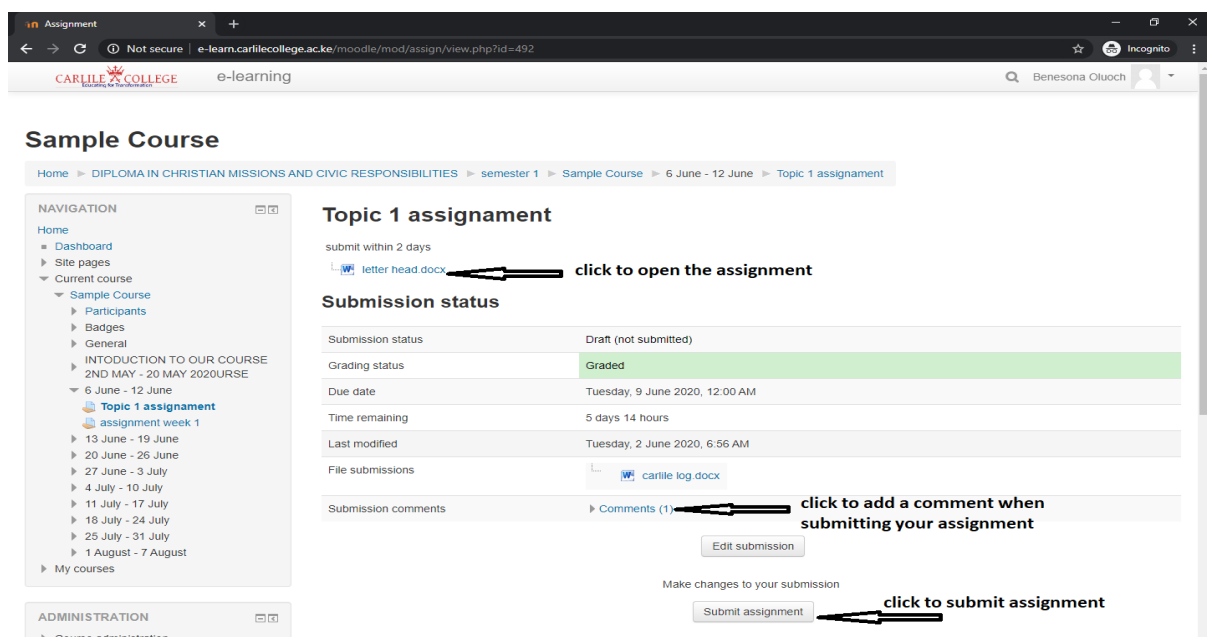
Assignment × +

Not secure | e-learn.carlilecollege.ac.ke/moodle/mod/assign/view.php?id=492

Incognito

CARLILE COLLEGE Educating for Transformation e-learning

Benesona Oluoch

Sample Course

Home ► DIPLOMA IN CHRISTIAN MISSIONS AND CIVIC RESPONSIBILITIES ► semester 1 ► Sample Course ► 6 June - 12 June ► Topic 1 assignament

NAVIGATION

Home
Dashboard
Site pages
Current course
Sample Course
Participants
Badges
General
INTODUCTION TO OUR COURSE 2ND MAY - 20 MAY 2020URSE
6 June - 12 June
Topic 1 assignament
assignment week 1
13 June - 19 June
20 June - 26 June
27 June - 3 July
4 July - 10 July
11 July - 17 July
18 July - 24 July
25 July - 31 July
1 August - 7 August
My courses

ADMINISTRATION

Topic 1 assignament

submit within 2 days

letter head.docx

click to open the assignment

Submission status

| Submission status | Draft (not submitted) |
|---|---|
| Grading status | Graded |
| Due date | Tuesday, 9 June 2020, 12:00 AM |
| Time remaining | 5 days 14 hours |
| Last modified | Tuesday, 2 June 2020, 6:56 AM |
| File submissions | carlile log.docx |
| Submission comments | Comments (1) |

click to add a comment when submitting your assignment

Edit submission

Make changes to your submission

Submit assignment

click to submit assignment